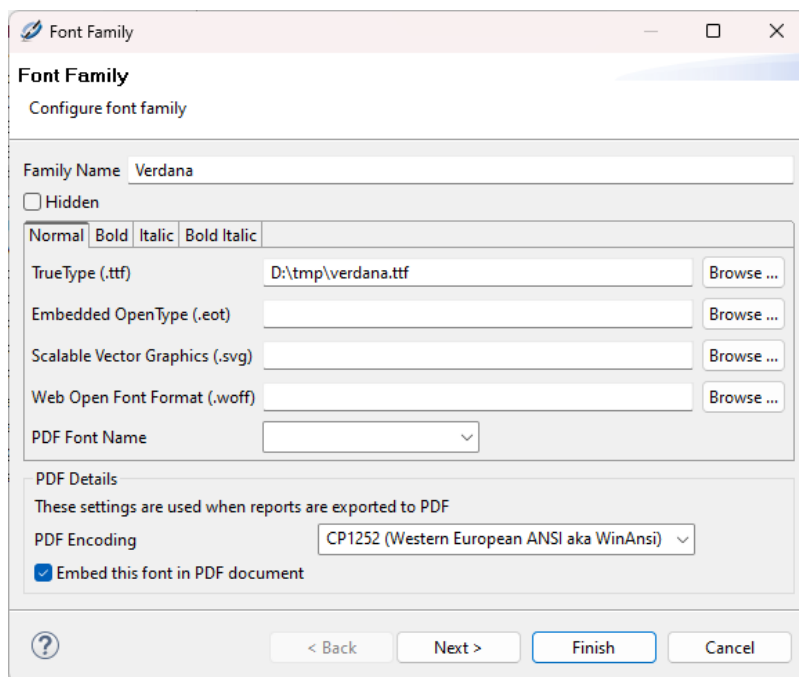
Font Family

Font Family

Configure font family

Family Name Verdana

Hidden

Normal Bold Italic Bold Italic

TrueType (.ttf) D:\tmp\verdana.ttf Browse ...

Embedded OpenType (.eot) Browse ...

Scalable Vector Graphics (.svg) Browse ...

Web Open Font Format (.woff) Browse ...

PDF Font Name

PDF Details

These settings are used when reports are exported to PDF

PDF Encoding CP1252 (Western European ANSI aka WinAnsi)

Embed this font in PDF document

?

< Back Next > Finish Cancel